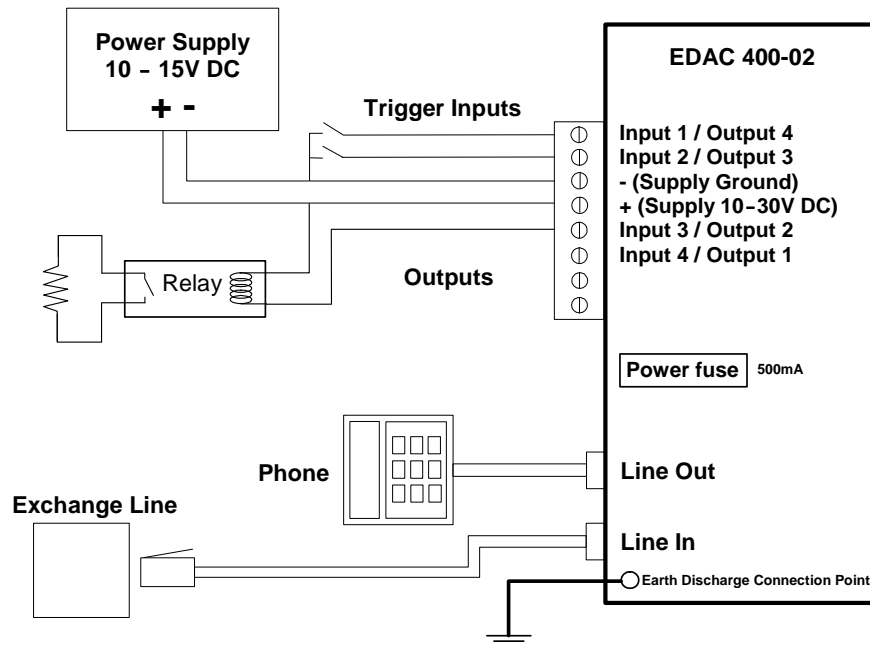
Power Supply
10 - 15V DC
+ -

Trigger Inputs

EDAC 400-02

Input 1 / Output 4
Input 2 / Output 3
- (Supply Ground)
+ (Supply 10-30V DC)
Input 3 / Output 2
Input 4 / Output 1

Relay

Outputs

Power fuse 500mA

Phone

Line Out

Exchange Line

Line In

Earth Discharge Connection Point